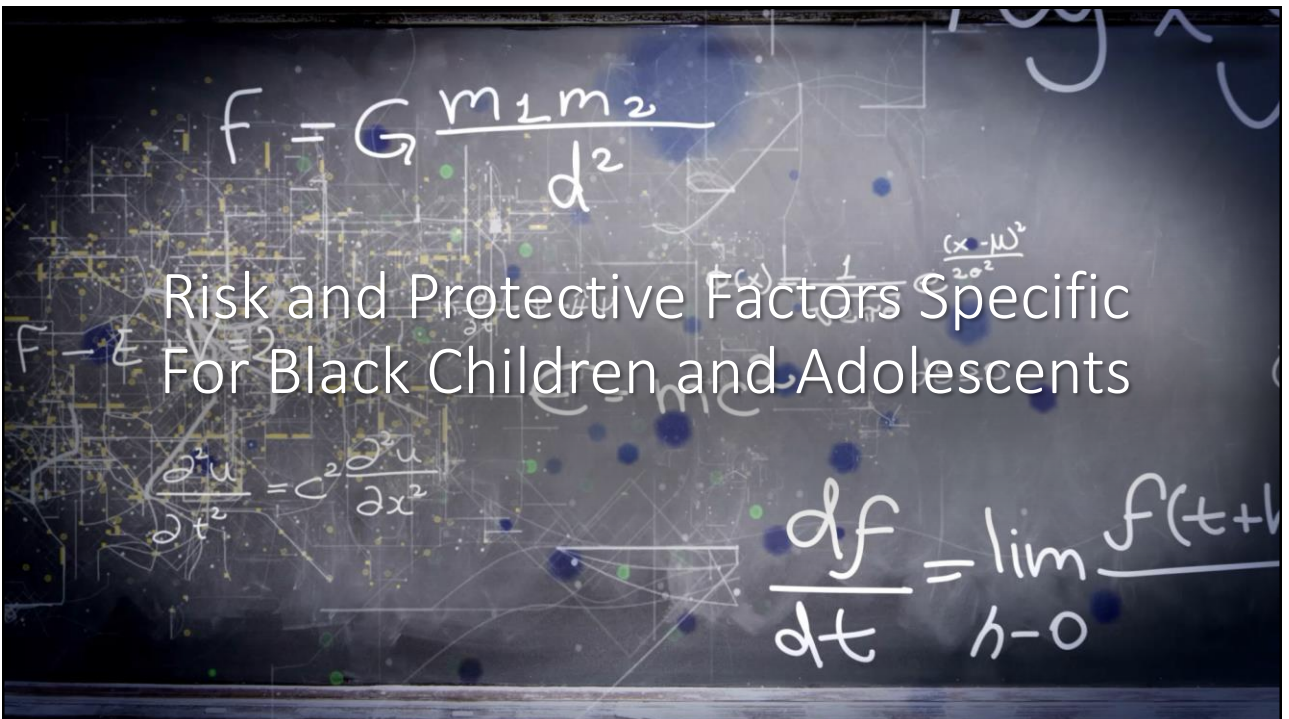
$F = G\frac{m_1 m_2}{d^2}$

Risk and Protective Factors Specific For Black Children and Adolescents

$\frac{\partial^2 u}{\partial t^2} = c^2 \frac{\partial^2 u}{\partial x^2}$

$\frac{df}{dt} = \lim_{h \to 0} \frac{f(t+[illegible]}{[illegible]}$